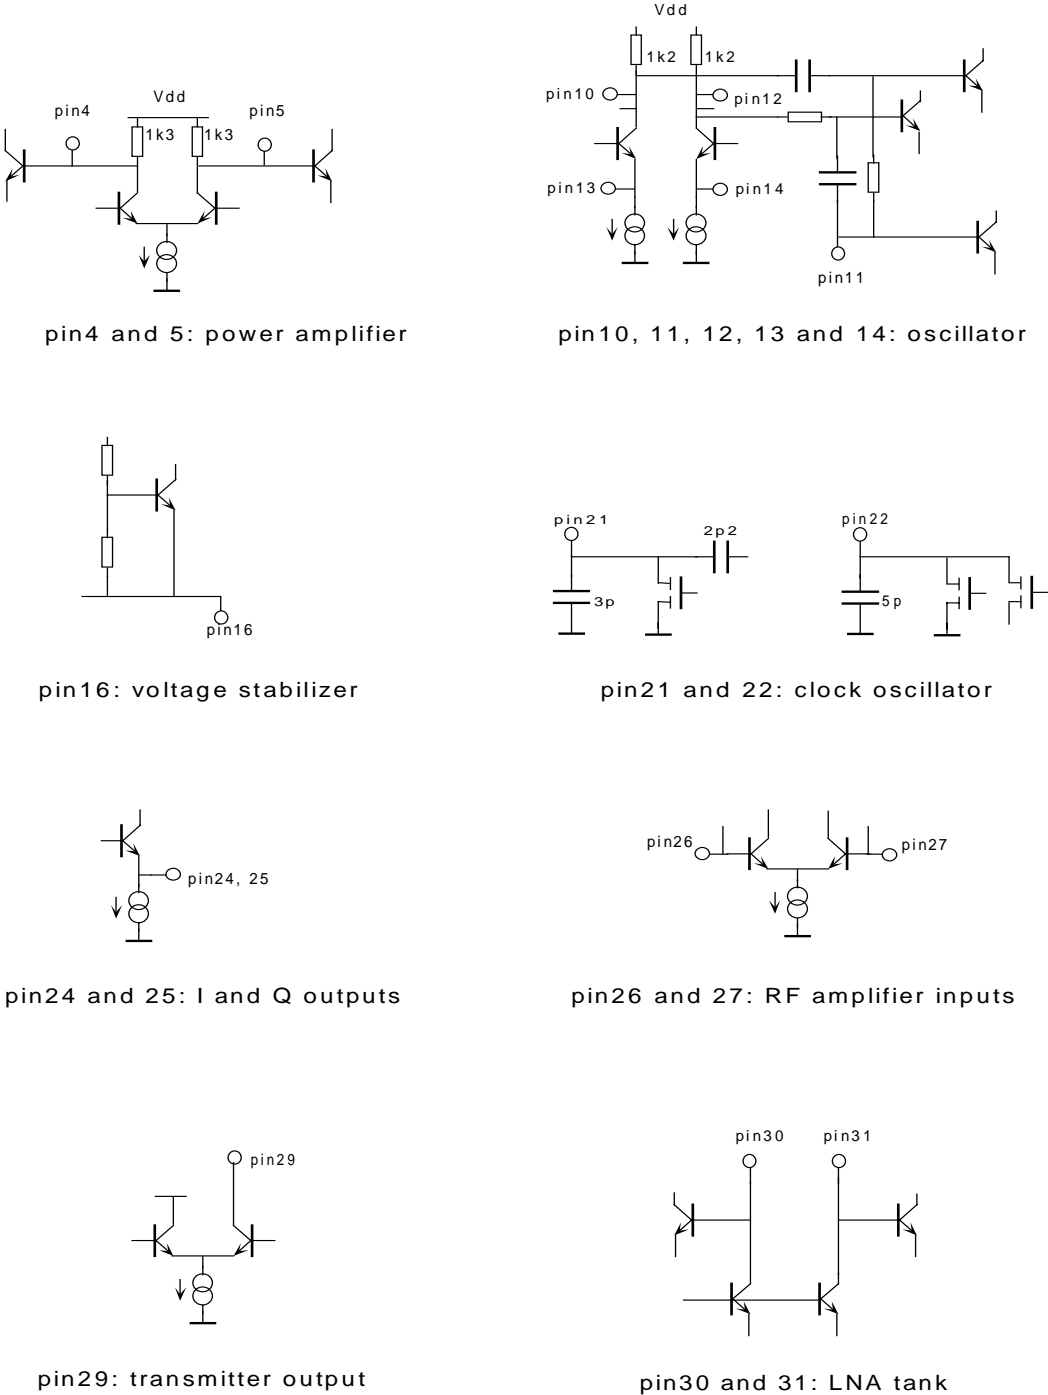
Vdd

pin4

1k3

1k3

pin5

pin4 and 5: power amplifier

Vdd

1k2

1k2

pin10

pin12

pin13

pin14

pin11

pin10, 11, 12, 13 and 14: oscillator

pin16

pin16: voltage stabilizer

pin21

2p2

3p

pin22

5p

pin21 and 22: clock oscillator

pin24, 25

pin24 and 25: I and Q outputs

pin26

pin27

pin26 and 27: RF amplifier inputs

pin29

pin29: transmitter output

pin30

pin31

pin30 and 31: LNA tank